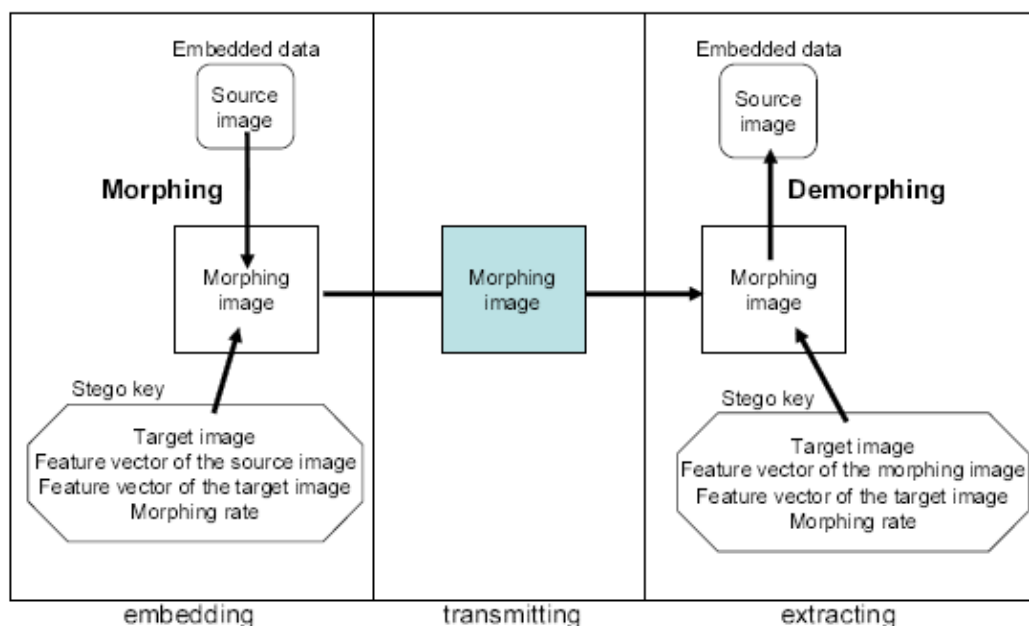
Embedded data

Source image

Morphing

Morphing image

Stego key

Target image
Feature vector of the source image
Feature vector of the target image
Morphing rate

Morphing image

Embedded data

Source image

Demorphing

Morphing image

Stego key

Target image
Feature vector of the morphing image
Feature vector of the target image
Morphing rate

embedding

transmitting

extracting